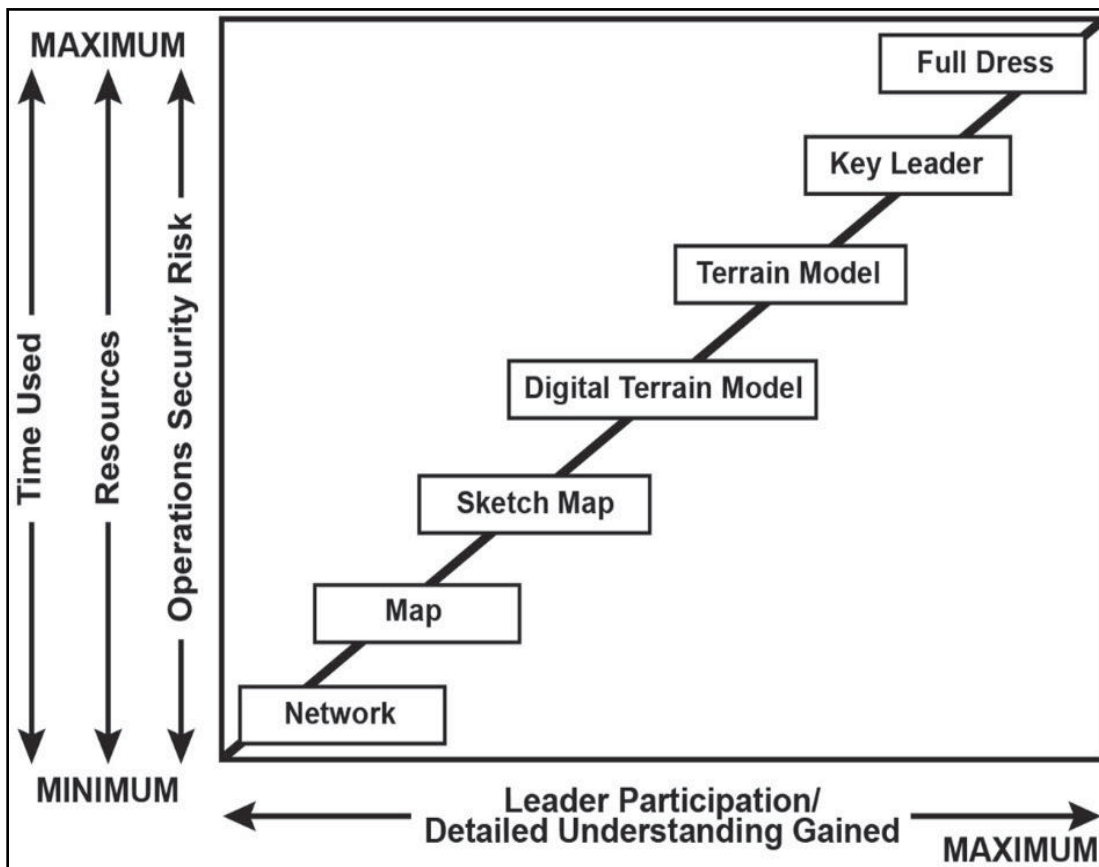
MAXIMUM

Time Used

Resources

Operations Security Risk

MINIMUM

Full Dress

Key Leader

Terrain Model

Digital Terrain Model

Sketch Map

Map

Network

Leader Participation/
Detailed Understanding Gained

MAXIMUM